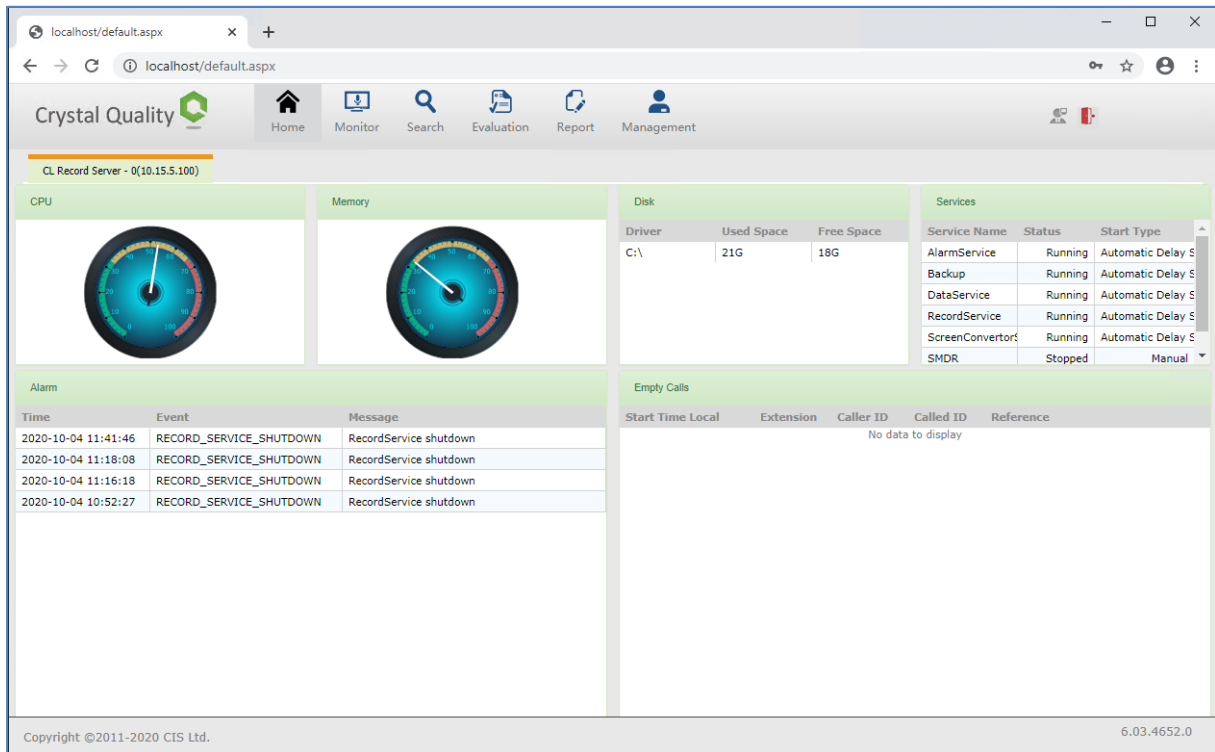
localhost/default.aspx ×
+
localhost/default.aspx

Crystal Quality

Home
Monitor
Search
Evaluation
Report
Management

CL Record Server - 0(10.15.5.100)

CPU

Memory

Disk

| Driver | Used Space | Free Space |
|---|---|---|
| C:\ | 21G | 18G |

Services

| Service Name | Status | Start Type |
|---|---|---|
| AlarmService | Running | Automatic Delay S |
| Backup | Running | Automatic Delay S |
| DataService | Running | Automatic Delay S |
| RecordService | Running | Automatic Delay S |
| ScreenConvertor | Running | Automatic Delay S |
| SMDR | Stopped | Manual |

Alarm

| Time | Event | Message |
|---|---|---|
| 2020-10-04 11:41:46 | RECORD_SERVICE_SHUTDOWN | RecordService shutdown |
| 2020-10-04 11:18:08 | RECORD_SERVICE_SHUTDOWN | RecordService shutdown |
| 2020-10-04 11:16:18 | RECORD_SERVICE_SHUTDOWN | RecordService shutdown |
| 2020-10-04 10:52:27 | RECORD_SERVICE_SHUTDOWN | RecordService shutdown |

Empty Calls

| Start Time Local | Extension | Caller ID | Called ID | Reference |
|---|---|---|---|---|

No data to display

Copyright ©2011-2020 CIS Ltd.
6.03.4652.0